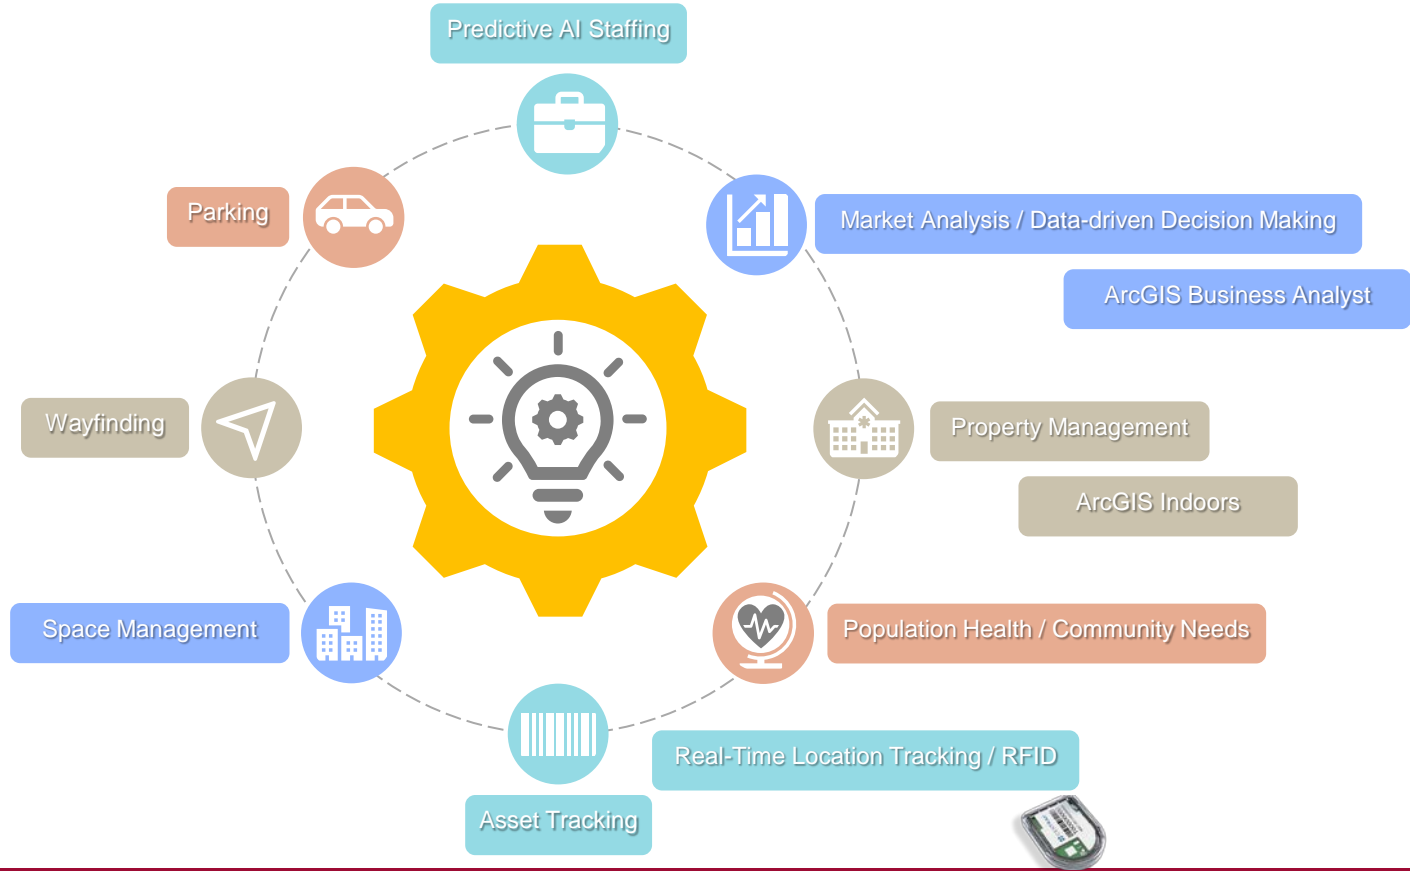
Predictive AI Staffing

Parking

Market Analysis / Data-driven Decision Making

ArcGIS Business Analyst

Wayfinding

Property Management

ArcGIS Indoors

Space Management

Population Health / Community Needs

Real-Time Location Tracking / RFID

Asset Tracking